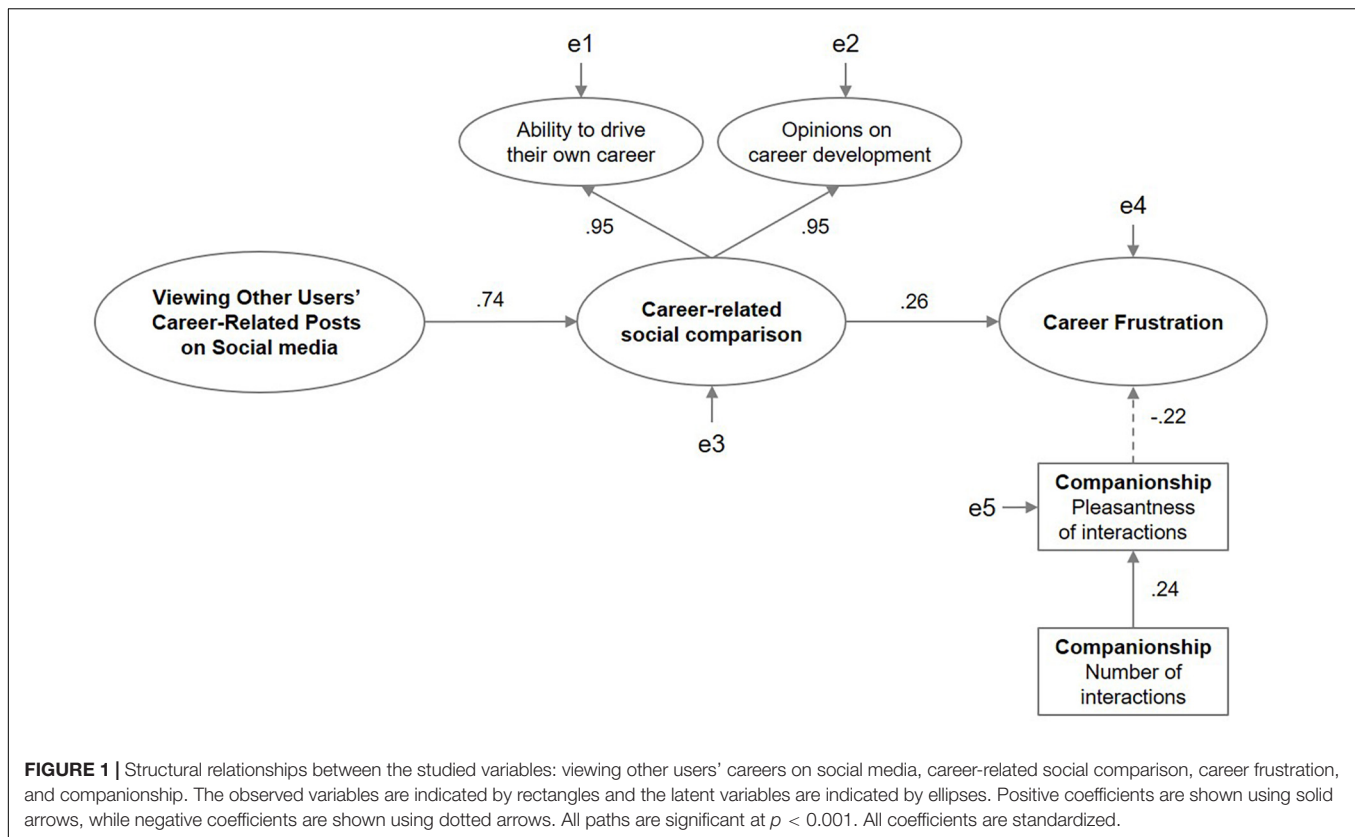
e1

e2

Ability to drive their own career

Opinions on career development

.95

.95

e4

Viewing Other Users' Career-Related Posts on Social media

.74

Career-related social comparison

.26

Career Frustration

e3

-.22

e5

Companionship Pleasantness of interactions

.24

Companionship Number of interactions

FIGURE 1 | Structural relationships between the studied variables: viewing other users' careers on social media, career-related social comparison, career frustration, and companionship. The observed variables are indicated by rectangles and the latent variables are indicated by ellipses. Positive coefficients are shown using solid arrows, while negative coefficients are shown using dotted arrows. All paths are significant at $p < 0.001$. All coefficients are standardized.